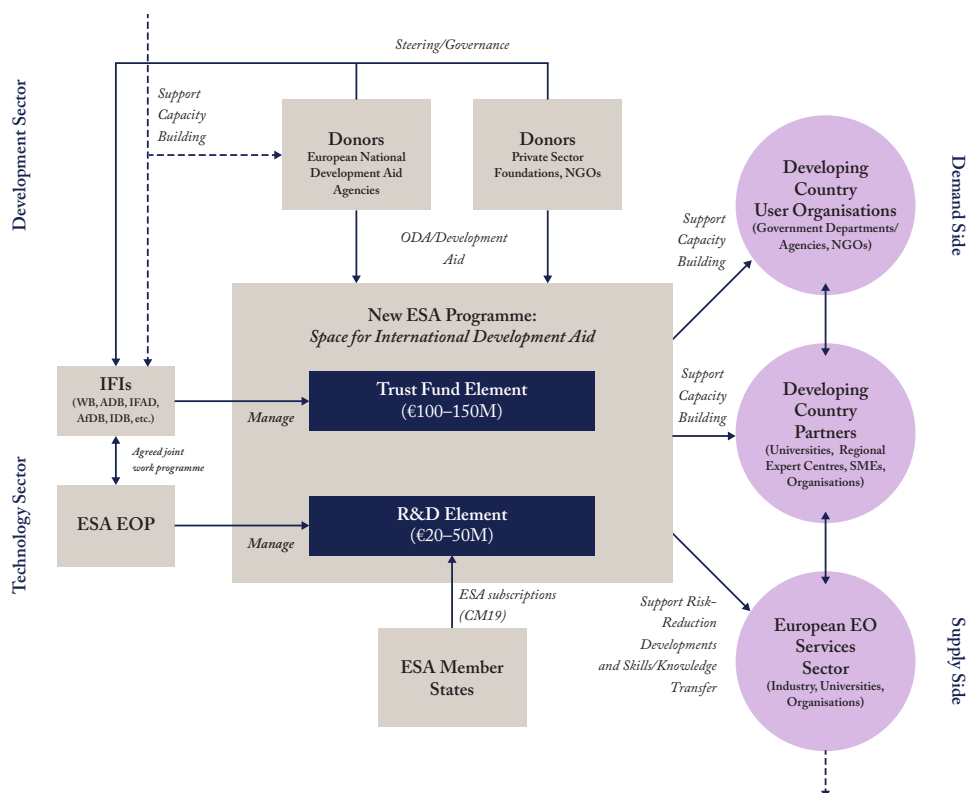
Development Sector

Steering/Governance

Support Capacity Building

Donors
European National Development Aid Agencies

Donors
Private Sector Foundations, NGOs

ODA/Development Aid

Demand Side

Developing Country User Organisations
(Government Departments/ Agencies, NGOs)

Support Capacity Building

New ESA Programme:
*Space for International Development Aid*

IFIs
(WB, ADB, IFAD, AfDB, IDB, etc.)

Manage

Trust Fund Element
(€100–150M)

Support Capacity Building

Developing Country Partners
(Universities, Regional Expert Centres, SMEs, Organisations)

Agreed joint work programme

Technology Sector

ESA EOP

Manage

R&D Element
(€20–50M)

ESA subscriptions (CM19)

Support Risk-Reduction Developments and Skills/Knowledge Transfer

European EO Services Sector
(Industry, Universities, Organisations)

Supply Side

ESA Member States